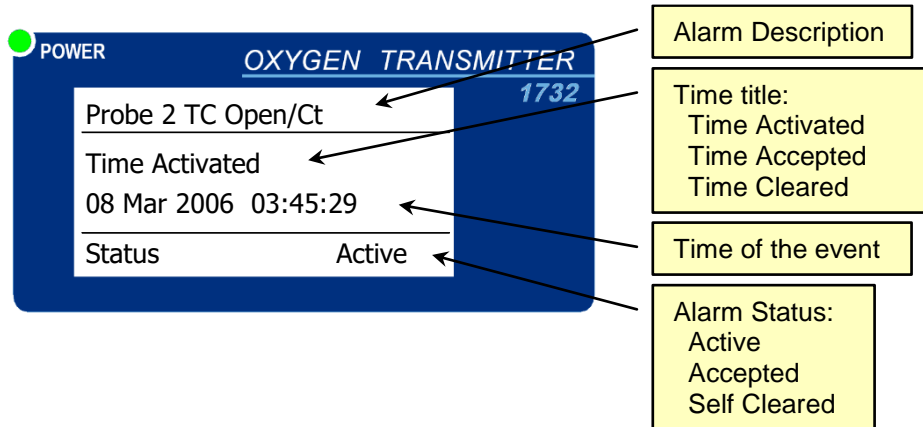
POWER

OXYGEN TRANSMITTER

1732

Probe 2 TC Open/Ct

Time Activated

08 Mar 2006 03:45:29

Status Active

Alarm Description

Time title:
Time Activated
Time Accepted
Time Cleared

Time of the event

Alarm Status:
Active
Accepted
Self Cleared